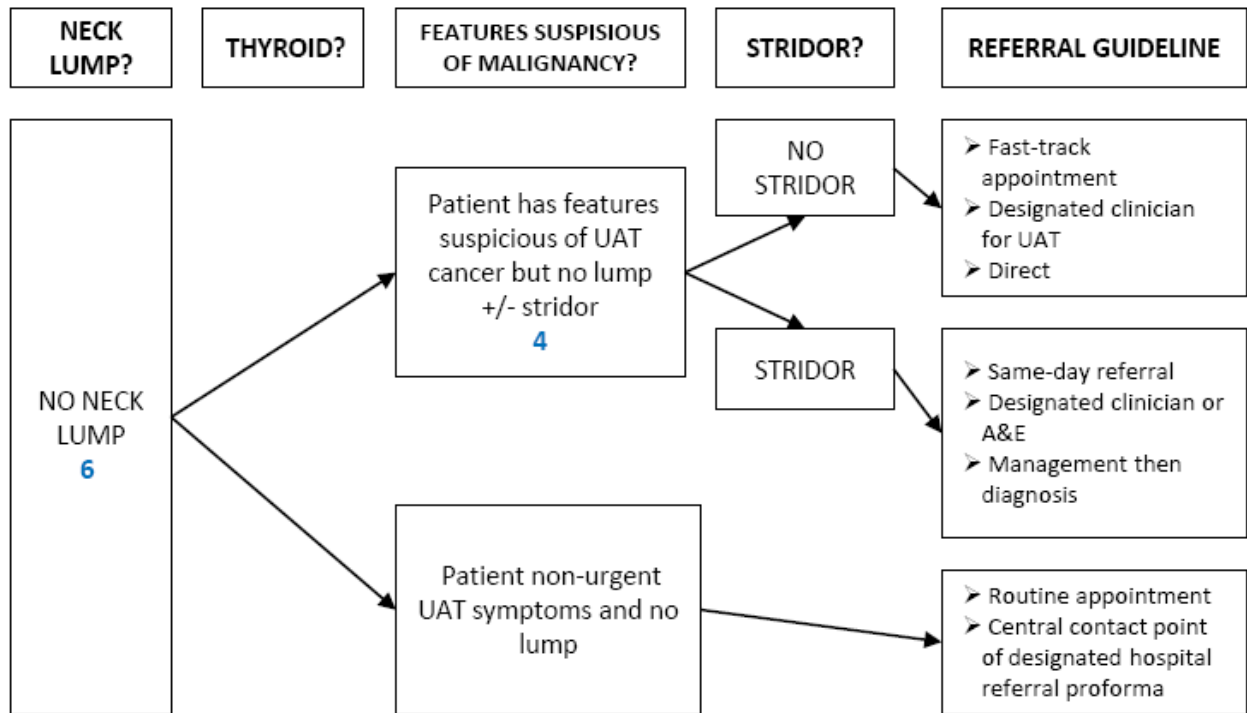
NECK LUMP?

THYROID?

FEATURES SUSPISIOUS OF MALIGNANCY?

STRIDOR?

REFERRAL GUIDELINE

NO NECK LUMP
6

Patient has features suspicious of UAT cancer but no lump +/- stridor
4

NO STRIDOR

➢ Fast-track appointment
➢ Designated clinician for UAT
➢ Direct

STRIDOR

➢ Same-day referral
➢ Designated clinician or A&E
➢ Management then diagnosis

Patient non-urgent UAT symptoms and no lump

➢ Routine appointment
➢ Central contact point of designated hospital referral proforma